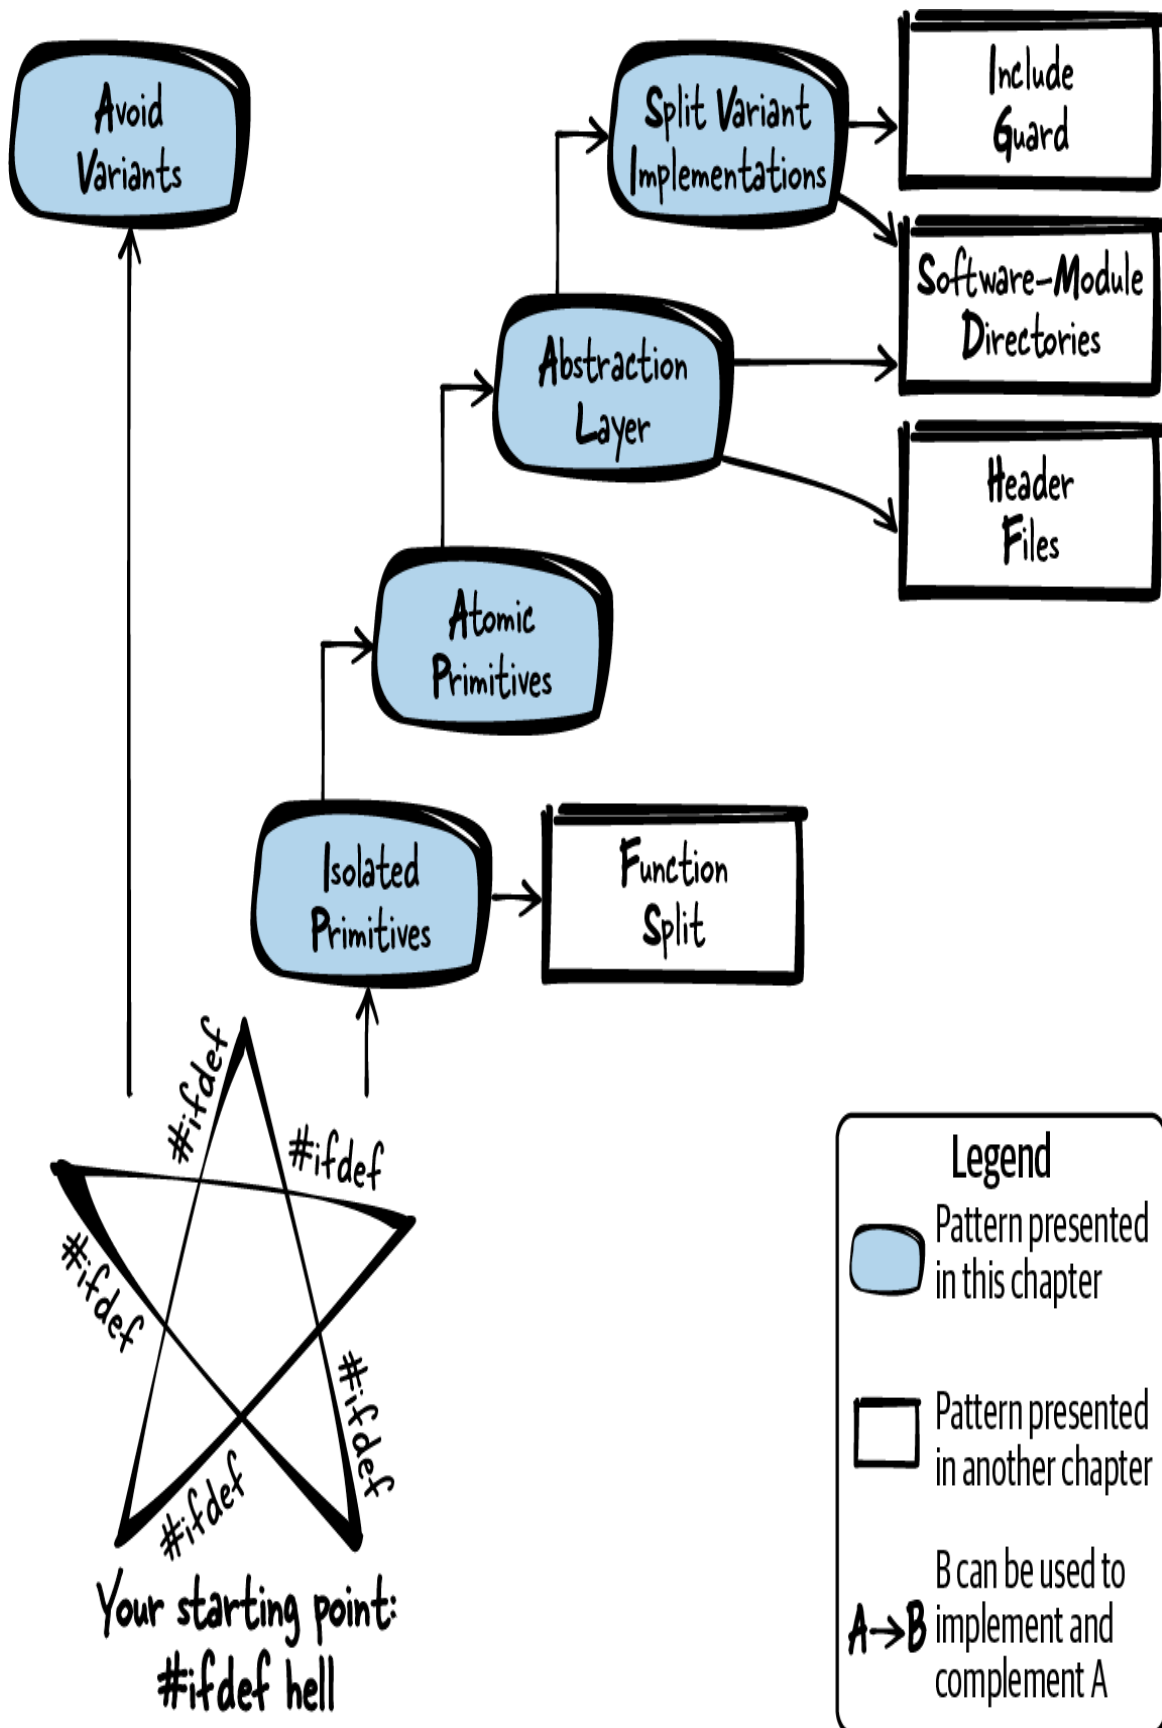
Avoid Variants

Split Variant Implementations

Include Guard

Software-Module Directories

Abstraction Layer

Header Files

Atomic Primitives

Isolated Primitives

Function Split

#ifdef

#ifdef

#ifdef

#ifdef

#ifdef

Your starting point: #ifdef hell

Legend

Pattern presented in this chapter

Pattern presented in another chapter

A→B B can be used to implement and complement A